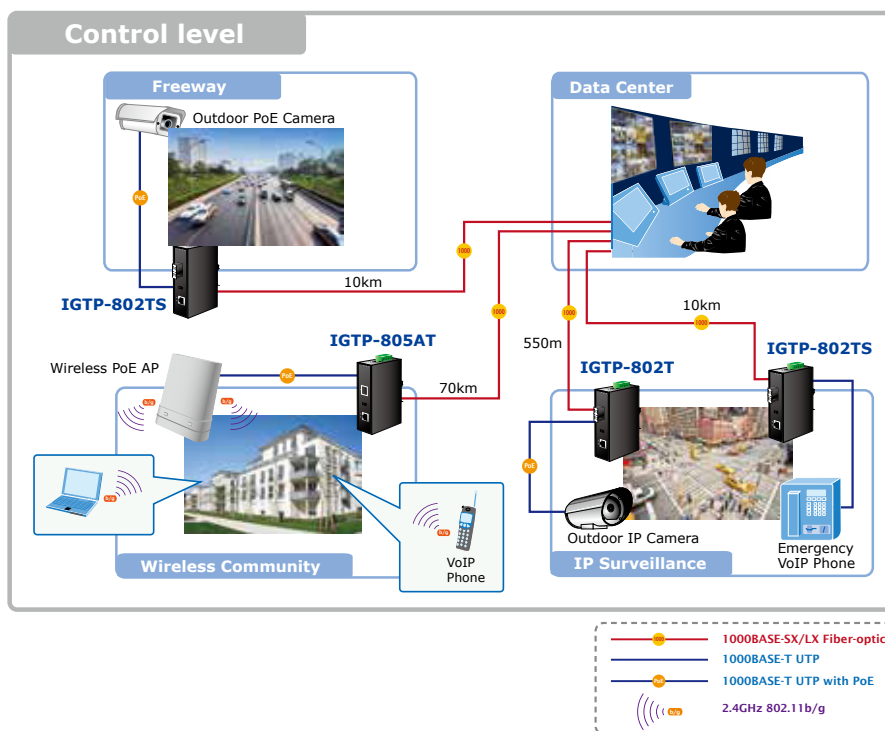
Control level

Freeway

Outdoor PoE Camera

PoE

IGTP-802TS

10km

1000

Data Center

1000

1000

550m

10km

1000

IGTP-802TS

IGTP-805AT

Wireless PoE AP

PoE

70km

IGTP-802T

b/g

b/g

b/g

PoE

b/g

Outdoor IP Camera

Emergency VoIP Phone

VoIP Phone

Wireless Community

IP Surveillance

1000

1000BASE-SX/LX Fiber-optic

1000BASE-T UTP

PoE

1000BASE-T UTP with PoE

b/g

2.4GHz 802.11b/g